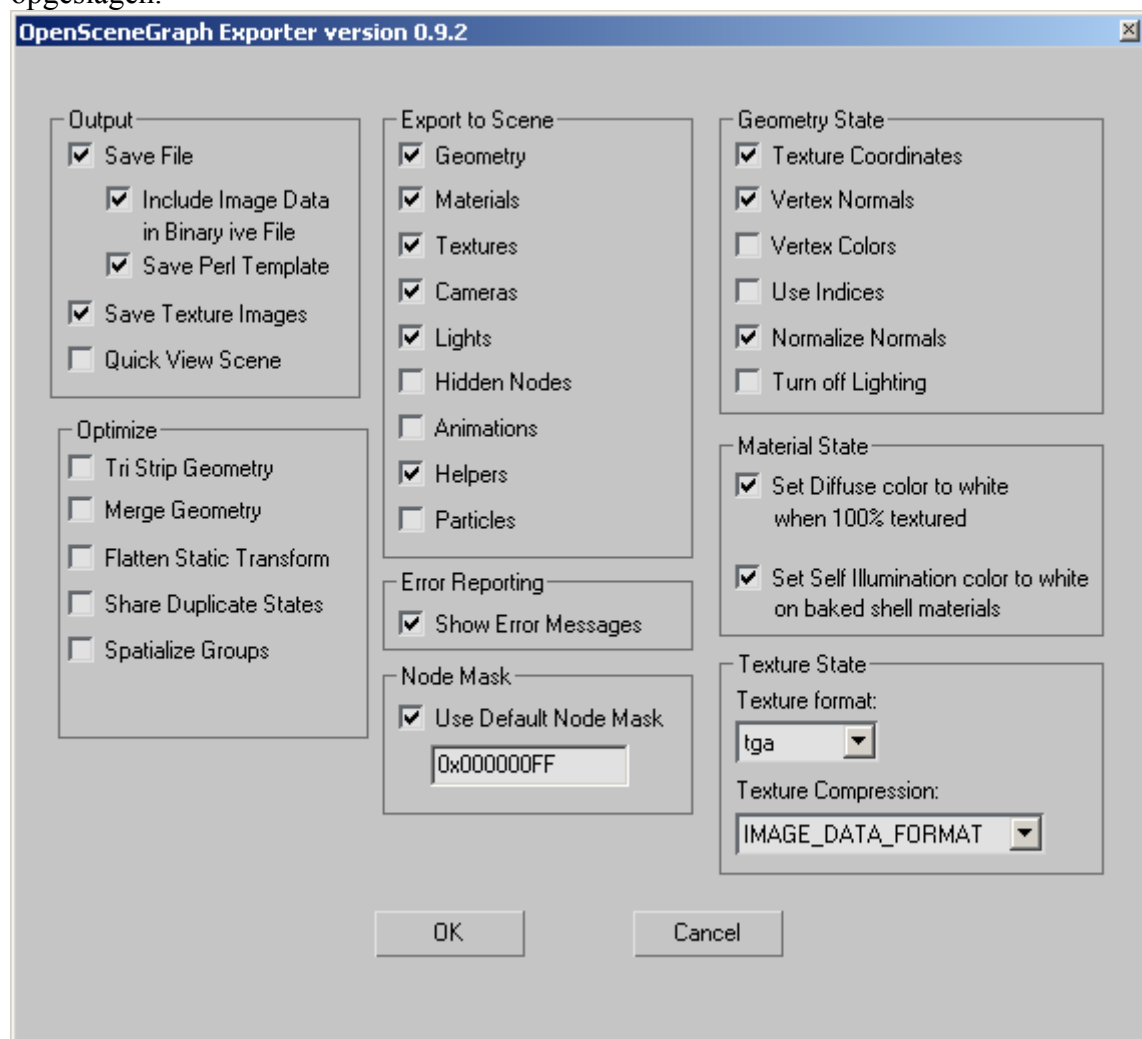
opgeslagen.

OpenSceneGraph Exporter version 0.9.2

Output
Save File
Include Image Data in Binary ive File
Save Perl Template
Save Texture Images
Quick View Scene

Optimize
Tri Strip Geometry
Merge Geometry
Flatten Static Transform
Share Duplicate States
Spatialize Groups

Export to Scene
Geometry
Materials
Textures
Cameras
Lights
Hidden Nodes
Animations
Helpers
Particles

Error Reporting
Show Error Messages

Node Mask
Use Default Node Mask
0x000000FF

Geometry State
Texture Coordinates
Vertex Normals
Vertex Colors
Use Indices
Normalize Normals
Turn off Lighting

Material State
Set Diffuse color to white when 100% textured
Set Self Illumination color to white on baked shell materials

Texture State
Texture format:
tga
Texture Compression:
IMAGE_DATA_FORMAT

OK
Cancel